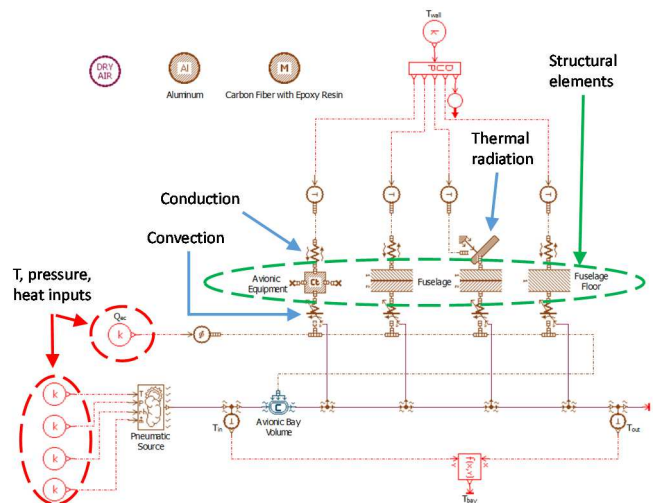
DRY AIR

Al

Aluminum

M

Carbon Fiber with Epoxy Resin

$T_{wall}$

Structural elements

Thermal radiation

Conduction

Convection

Avionic Equipment

Ct

Fuselage

Fuselage Floor

T, pressure, heat inputs

$Q_{ac}$

k

k

k

k

k

Pneumatic Source

$T_{in}$

C

Avionic Bay Volume

$T_{out}$

$f(x,y)$

$T_{bay}$